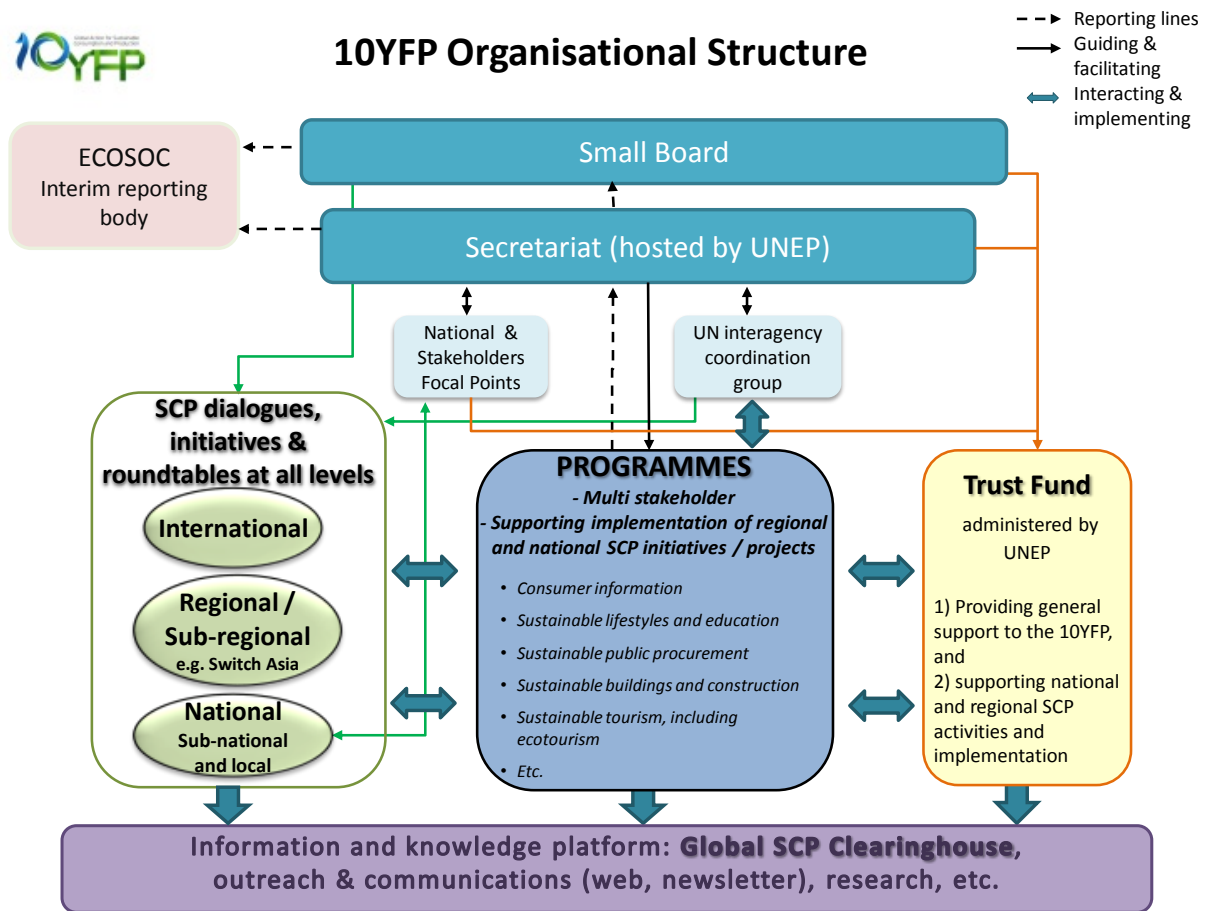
10YFP

10YFP Organisational Structure

Reporting lines
Guiding & facilitating
Interacting & implementing

ECOSOC
Interim reporting body

Small Board

Secretariat (hosted by UNEP)

National & Stakeholders Focal Points

UN interagency coordination group

SCP dialogues, initiatives & roundtables at all levels

International

Regional / Sub-regional
e.g. Switch Asia

National
Sub-national and local

PROGRAMMES
- Multi stakeholder
- Supporting implementation of regional and national SCP initiatives / projects

• Consumer information
• Sustainable lifestyles and education
• Sustainable public procurement
• Sustainable buildings and construction
• Sustainable tourism, including ecotourism
• Etc.

Trust Fund
administered by UNEP

1) Providing general support to the 10YFP, and
2) supporting national and regional SCP activities and implementation

Information and knowledge platform: Global SCP Clearinghouse, outreach & communications (web, newsletter), research, etc.